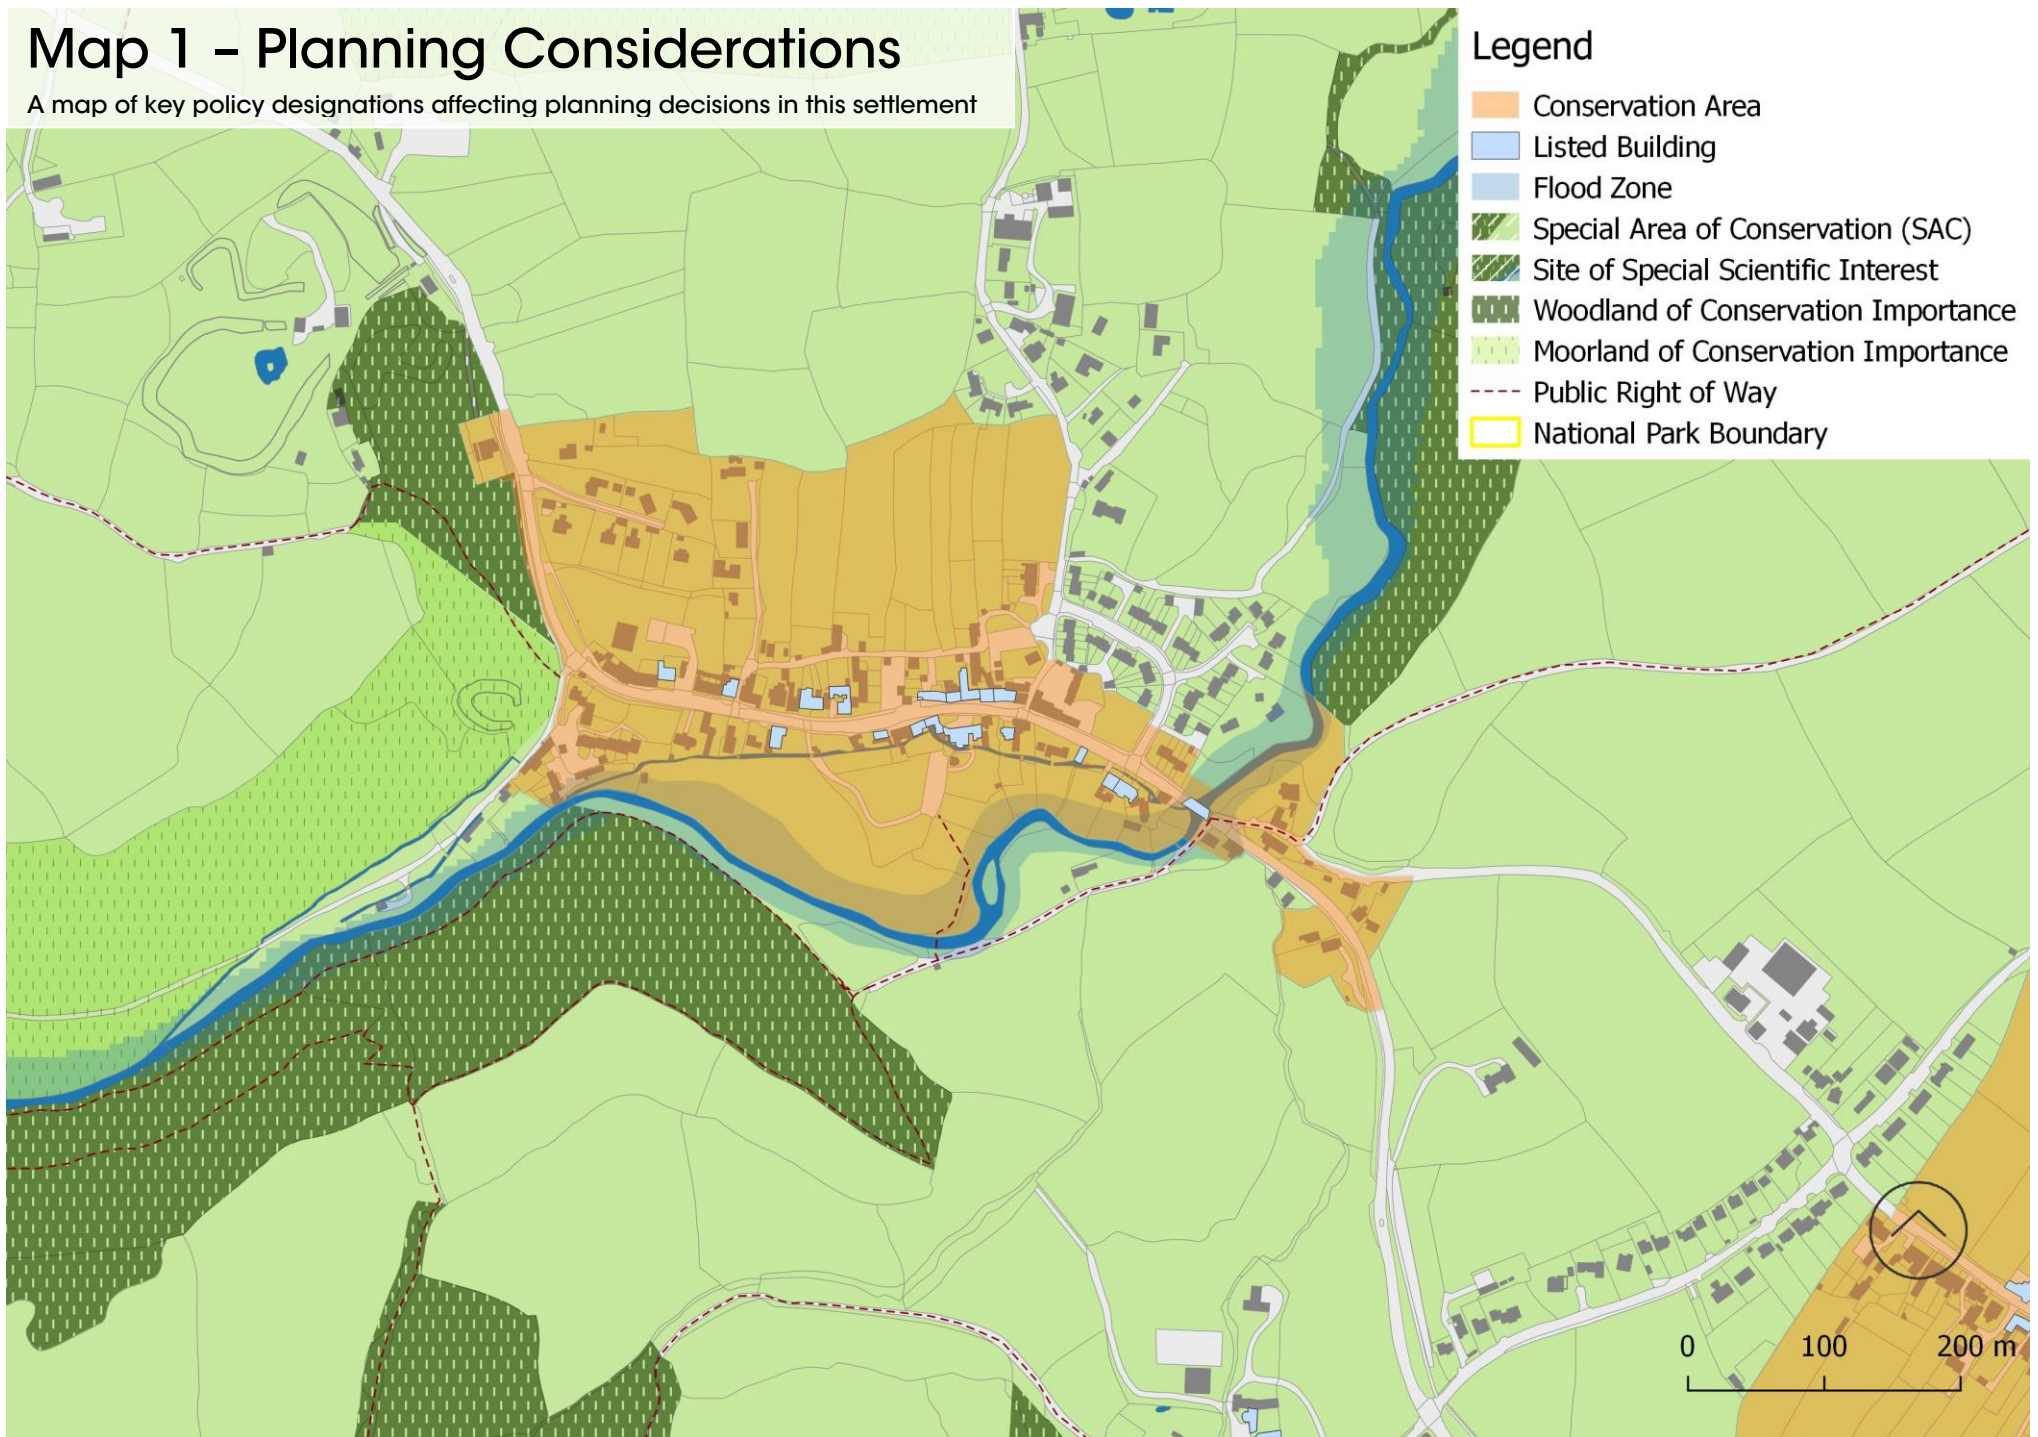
Map 1 – Planning Considerations

A map of key policy designations affecting planning decisions in this settlement

Legend

Conservation Area

Listed Building

Flood Zone

Special Area of Conservation (SAC)

Site of Special Scientific Interest

Woodland of Conservation Importance

Moorland of Conservation Importance

Public Right of Way

National Park Boundary

0 100 200 m